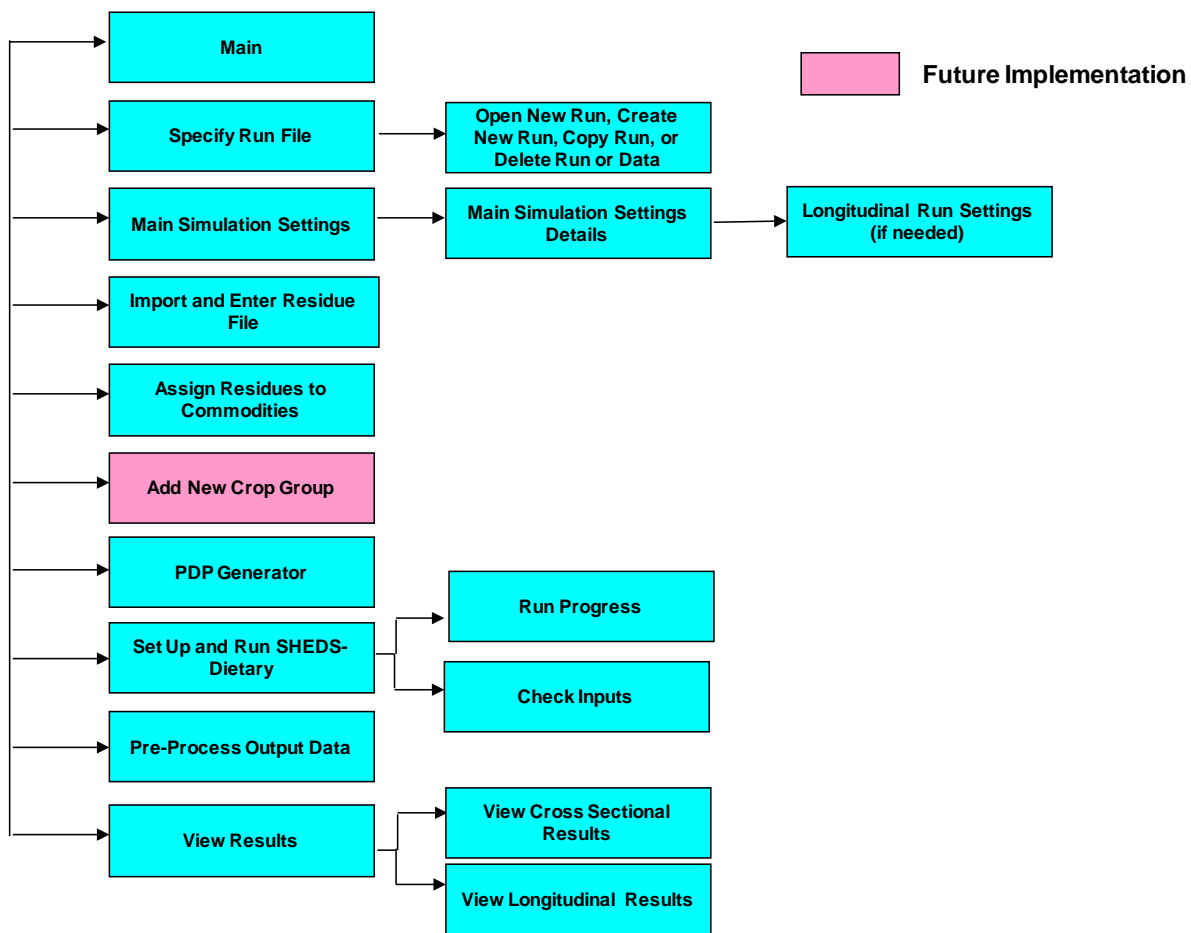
Main

Future Implementation

Specify Run File

Open New Run, Create New Run, Copy Run, or Delete Run or Data

Main Simulation Settings

Main Simulation Settings Details

Longitudinal Run Settings (if needed)

Import and Enter Residue File

Assign Residues to Commodities

Add New Crop Group

PDP Generator

Set Up and Run SHEDS-Dietary

Run Progress

Check Inputs

Pre-Process Output Data

View Results

View Cross Sectional Results

View Longitudinal Results